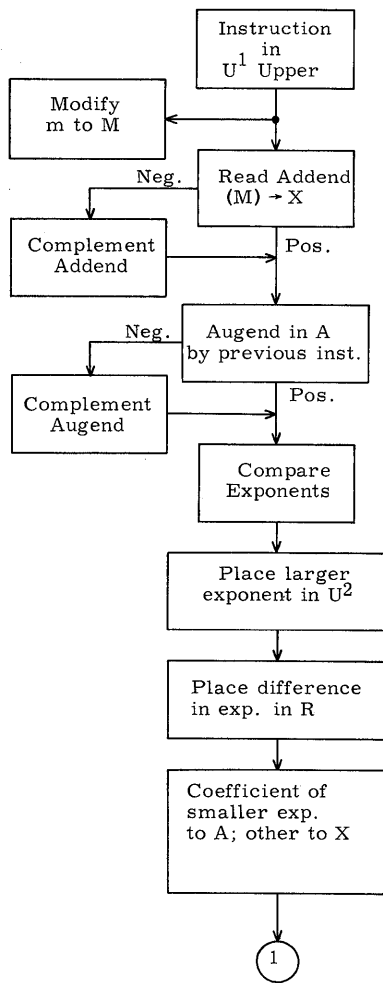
Instruction in $U^1$ Upper

Modify m to M

Neg.

Read Addend (M) → X

Complement Addend

Pos.

Neg.

Augend in A by previous inst.

Complement Augend

Pos.

Compare Exponents

Place larger exponent in $U^2$

Place difference in exp. in R

Coefficient of smaller exp. to A; other to X

1